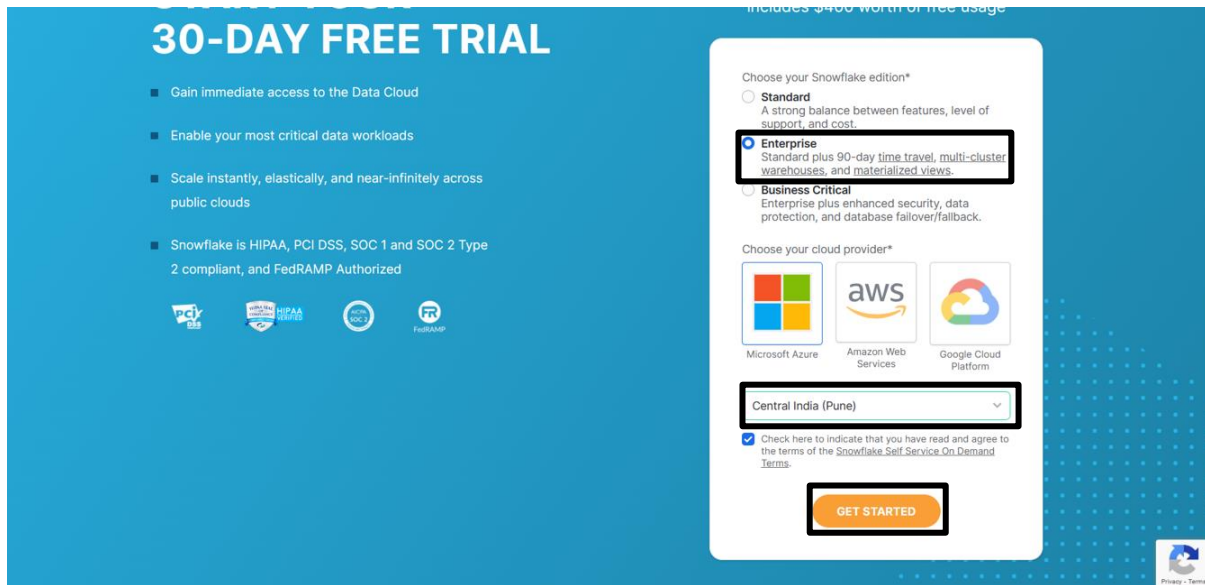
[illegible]
30-DAY FREE TRIAL

Gain immediate access to the Data Cloud

Enable your most critical data workloads

Scale instantly, elastically, and near-infinitely across public clouds

Snowflake is HIPAA, PCI DSS, SOC 1 and SOC 2 Type 2 compliant, and FedRAMP Authorized

pci DSS HIPAA VERIFIED AICPA SOC 2 FedRAMP

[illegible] $400 worth of free usage

Choose your Snowflake edition*

Standard
A strong balance between features, level of support, and cost.

Enterprise
Standard plus 90-day time travel, multi-cluster warehouses, and materialized views.

Business Critical
Enterprise plus enhanced security, data protection, and database failover/fallback.

Choose your cloud provider*

aws

Microsoft Azure

Amazon Web Services

Google Cloud Platform

Central India (Pune)

Check here to indicate that you have read and agree to the terms of the Snowflake Self Service On Demand Terms.

GET STARTED

Privacy - Terms